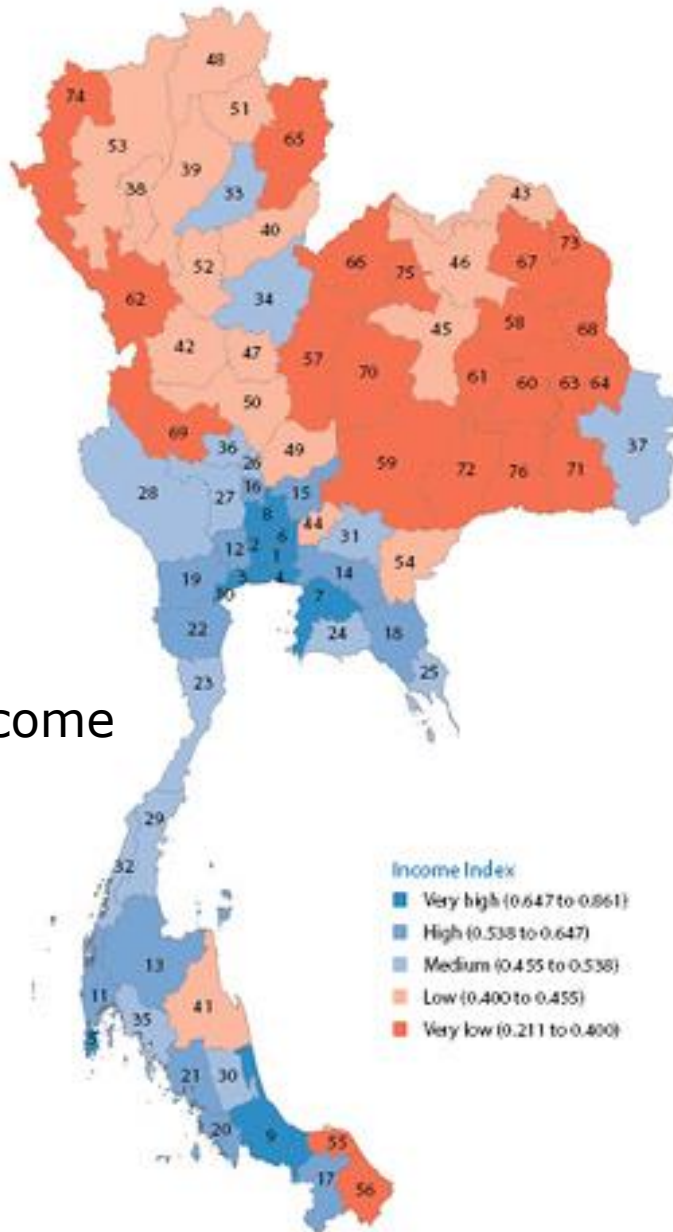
48
74
51
65
53
39
38
33
43
40
73
66
75
46
67
52
62
34
58
68
45
42
47
57
70
61
60
63
64
50
37
69
36
49
59
72
76
71
26
28
27
16
15
8
44
31
6
12
2
1
19
3
54
4
14
10
7
22
24
18
25
23
come
29
32
13
11
41
35
5
21
30
20
9
55
17
56

Income Index
Very high (0.647 to 0.861)
High (0.538 to 0.647)
Medium (0.455 to 0.538)
Low (0.400 to 0.455)
Very low (0.211 to 0.400)